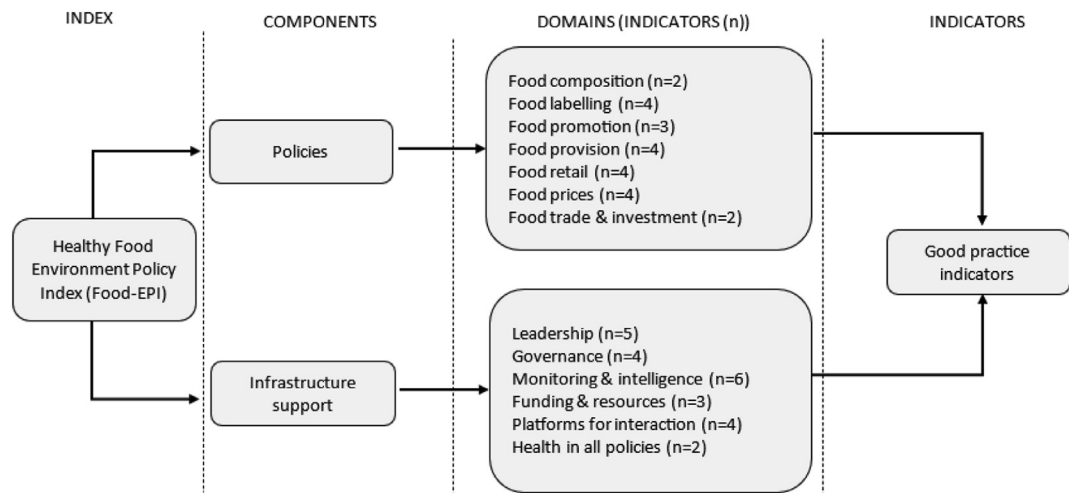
INDEX

COMPONENTS

DOMAINS (INDICATORS (n))

INDICATORS

Healthy Food Environment Policy Index (Food-EPI)

Policies

Infrastructure support

Food composition (n=2)
Food labelling (n=4)
Food promotion (n=3)
Food provision (n=4)
Food retail (n=4)
Food prices (n=4)
Food trade & investment (n=2)

Leadership (n=5)
Governance (n=4)
Monitoring & intelligence (n=6)
Funding & resources (n=3)
Platforms for interaction (n=4)
Health in all policies (n=2)

Good practice indicators